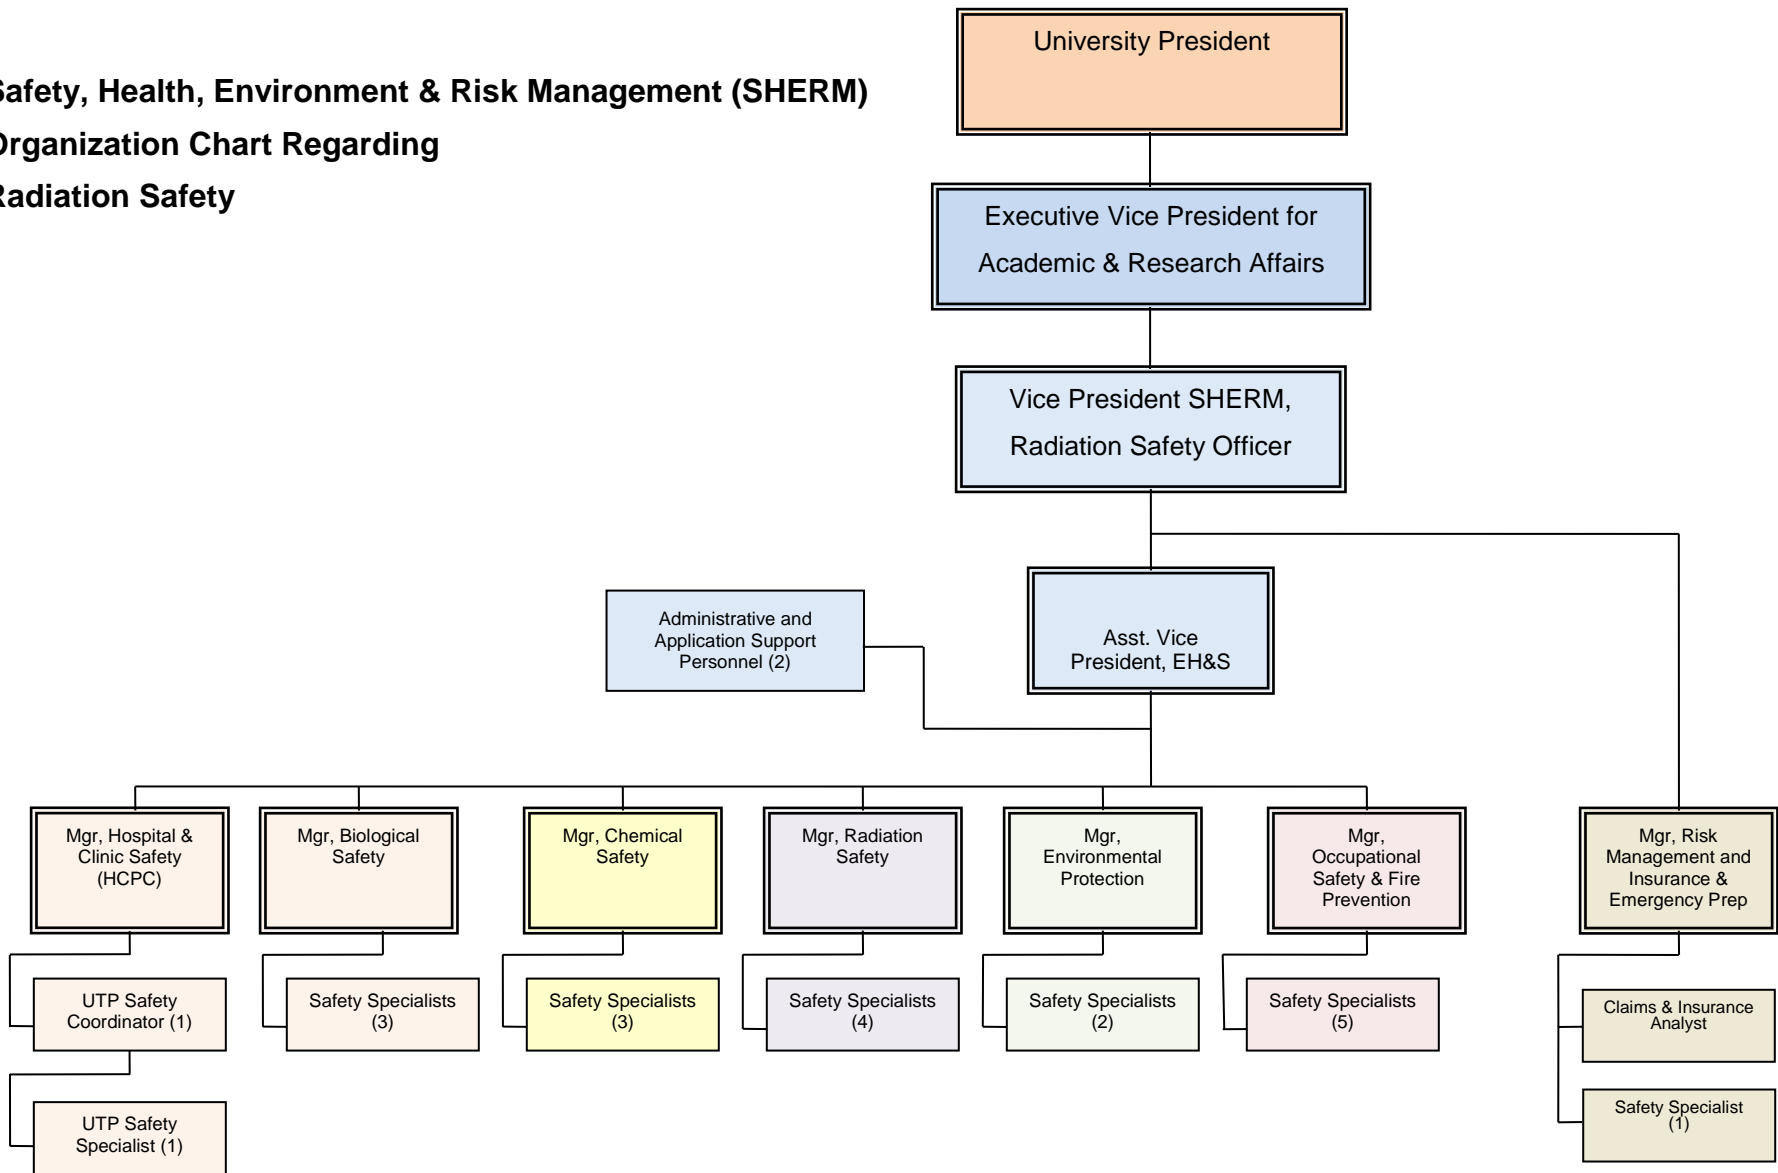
afety, Health, Environment & Risk Management (SHERM)
rganization Chart Regarding
adiation Safety

University President

Executive Vice President for Academic & Research Affairs

Vice President SHERM, Radiation Safety Officer

Administrative and Application Support Personnel (2)

Asst. Vice President, EH&S

Mgr, Hospital & Clinic Safety (HCPC)

UTP Safety Coordinator (1)

UTP Safety Specialist (1)

Mgr, Biological Safety

Safety Specialists (3)

Mgr, Chemical Safety

Safety Specialists (3)

Mgr, Radiation Safety

Safety Specialists (4)

Mgr, Environmental Protection

Safety Specialists (2)

Mgr, Occupational Safety & Fire Prevention

Safety Specialists (5)

Mgr, Risk Management and Insurance & Emergency Prep

Claims & Insurance Analyst

Safety Specialist (1)